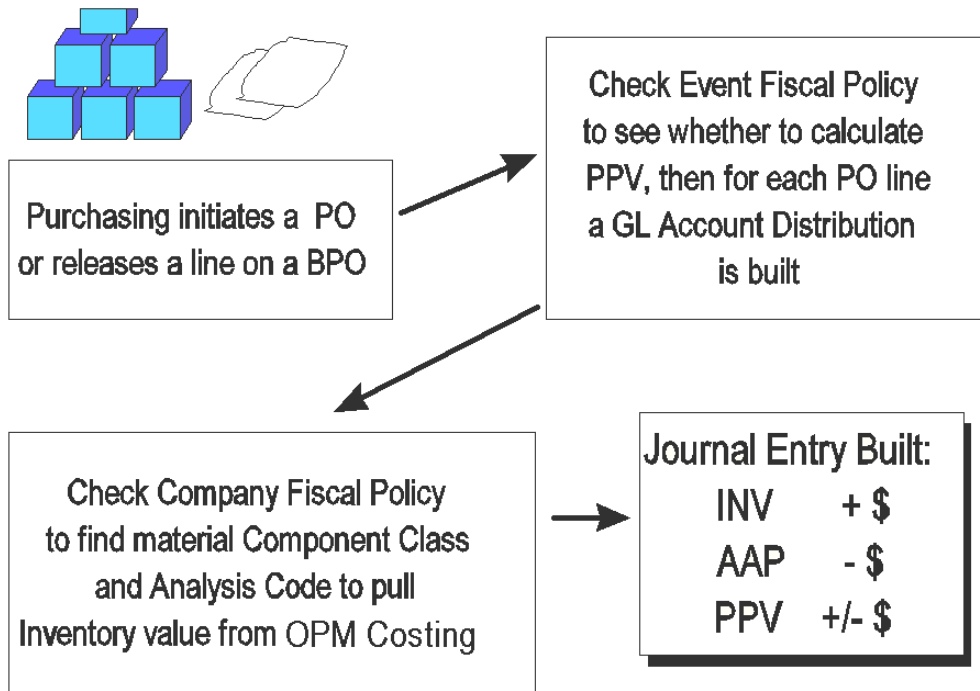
Purchasing initiates a PO or releases a line on a BPO

Check Event Fiscal Policy to see whether to calculate PPV, then for each PO line a GL Account Distribution is built

Check Company Fiscal Policy to find material Component Class and Analysis Code to pull Inventory value from OPM Costing

Journal Entry Built:
INV + \$
AAP - \$
PPV +/- \$